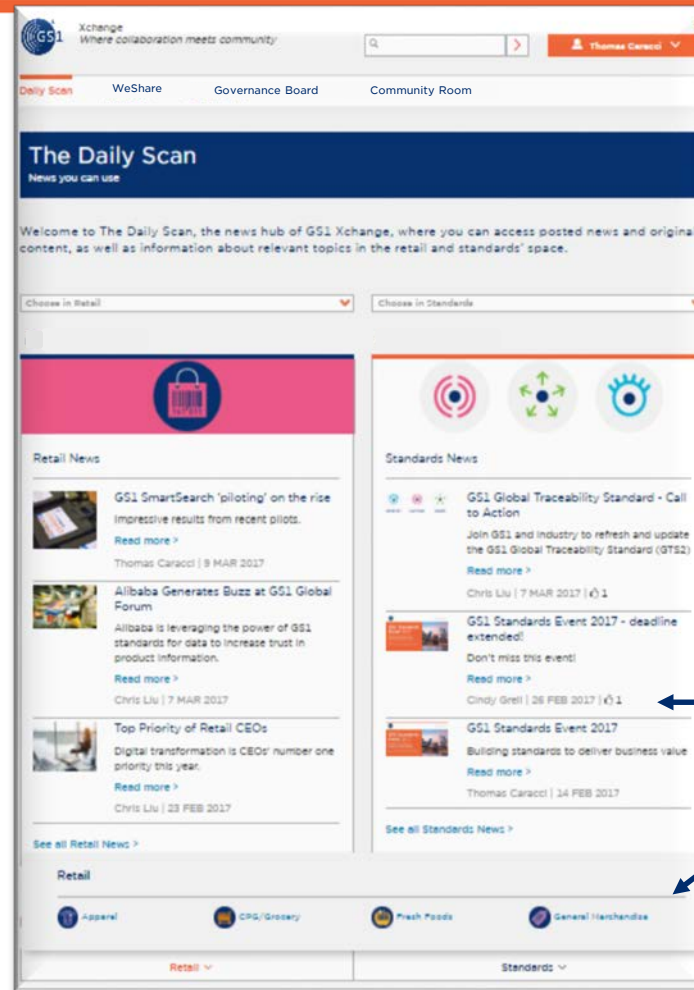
GS1 Xchange
Where collaboration meets community

Thomas Caracci

Daily Scan
WeShare
Governance Board
Community Room

The Daily Scan
News you can use

Welcome to The Daily Scan, the news hub of GS1 Xchange, where you can access posted news and origina content, as well as information about relevant topics in the retail and standards' space.

Choose in Retail
Choose in Standards

Retail News

GS1 SmartSearch 'piloting' on the rise
Impressive results from recent pilots.
Read more >
Thomas Caracci | 9 MAR 2017

Alibaba Generates Buzz at GS1 Global Forum
Alibaba is leveraging the power of GS1 standards for data to increase trust in product information.
Read more >
Chris Liu | 7 MAR 2017

Top Priority of Retail CEOs
Digital transformation is CEOs' number one priority this year.
Read more >
Chris Liu | 23 FEB 2017

See all Retail News >

Standards News

GS1 Global Traceability Standard - Call to Action
Join GS1 and industry to refresh and update the GS1 Global Traceability Standard (GTS2)
Read more >
Chris Liu | 7 MAR 2017 | 1

GS1 Standards Event 2017 - deadline extended!
Don't miss this event!
Read more >
Cindy Grell | 26 FEB 2017 | 1

GS1 Standards Event 2017
Building standards to deliver business value
Read more >
Thomas Caracci | 14 FEB 2017

See all Standards News >

Retail
Apparel
CPG/Grocery
Fresh Foods
General Merchandise

Retail
Standards